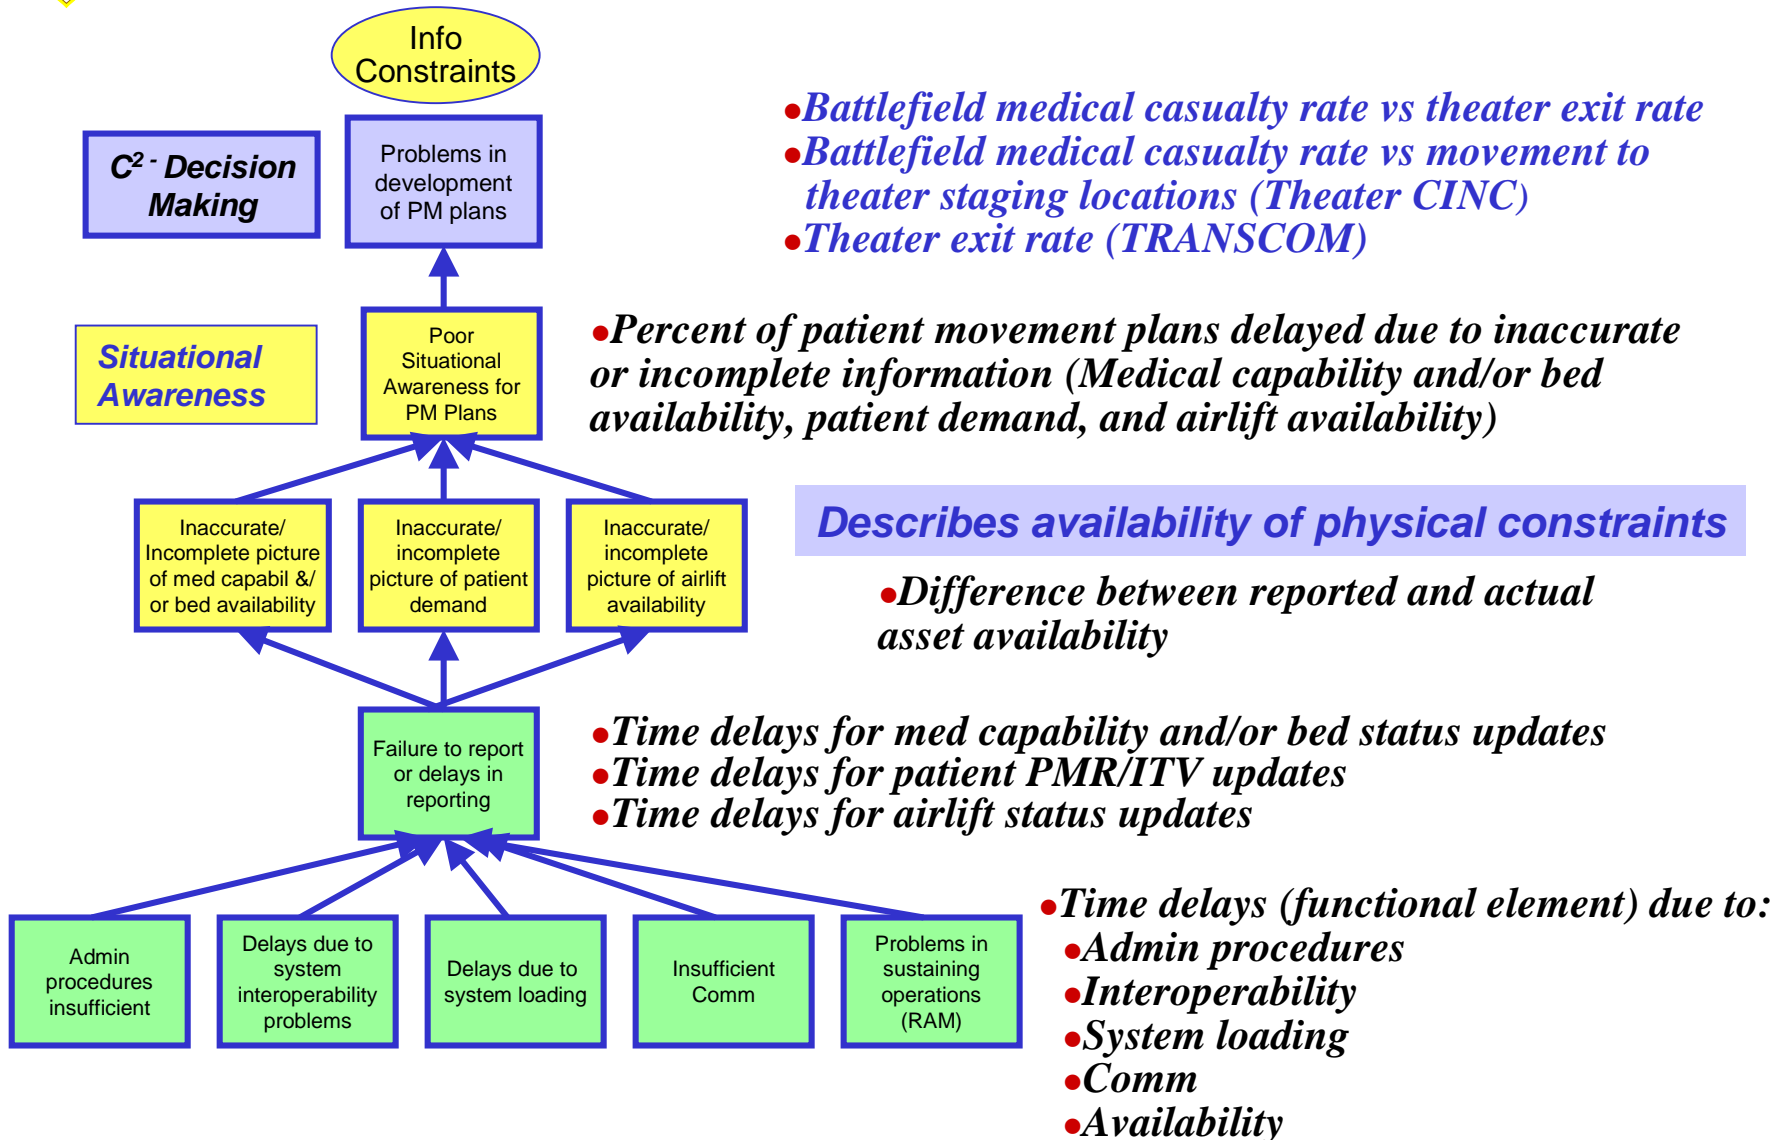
Info Constraints

$C^2$ - Decision Making

Problems in development of PM plans

•Battlefield medical casualty rate vs theater exit rate
•Battlefield medical casualty rate vs movement to theater staging locations (Theater CINC)
•Theater exit rate (TRANSCOM)

Situational Awareness

Poor Situational Awareness for PM Plans

•Percent of patient movement plans delayed due to inaccurate or incomplete information (Medical capability and/or bed availability, patient demand, and airlift availability)

Inaccurate/ Incomplete picture of med capabil &/ or bed availability

Inaccurate/ incomplete picture of patient demand

Inaccurate/ incomplete picture of airlift availability

Describes availability of physical constraints

•Difference between reported and actual asset availability

Failure to report or delays in reporting

•Time delays for med capability and/or bed status updates
•Time delays for patient PMR/ITV updates
•Time delays for airlift status updates

Admin procedures insufficient

Delays due to system interoperability problems

Delays due to system loading

Insufficient Comm

Problems in sustaining operations (RAM)

•Time delays (functional element) due to:
•Admin procedures
•Interoperability
•System loading
•Comm
•Availability